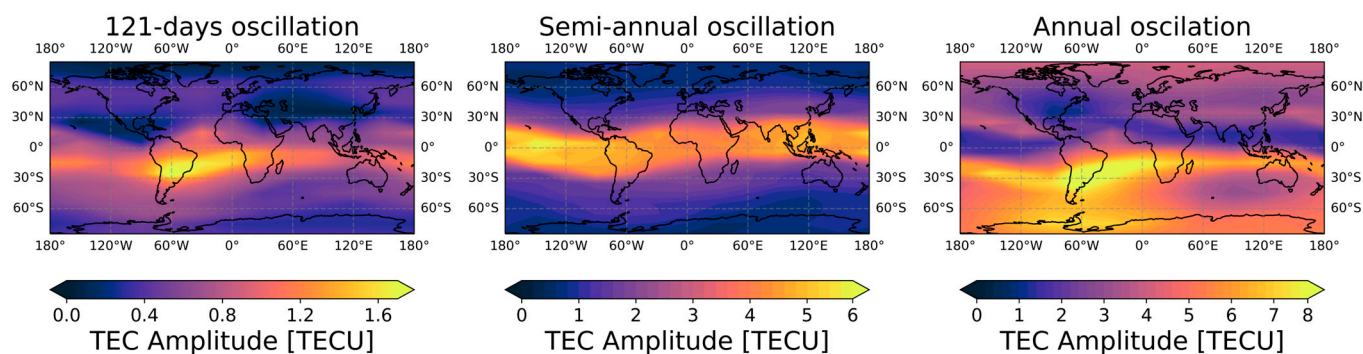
121-days oscillation

180° 120°W 60°W 0° 60°E 120°E 180°

60°N 30°N 0° 30°S 60°S

60°N 30°N 0° 30°S 60°S

180° 120°W 60°W 0° 60°E 120°E 180°

0.0 0.4 0.8 1.2 1.6

TEC Amplitude [TECU]

Semi-annual oscillation

180° 120°W 60°W 0° 60°E 120°E 180°

60°N 30°N 0° 30°S 60°S

60°N 30°N 0° 30°S 60°S

180° 120°W 60°W 0° 60°E 120°E 180°

0 1 2 3 4 5 6

TEC Amplitude [TECU]

Annual oscilation

180° 120°W 60°W 0° 60°E 120°E 180°

60°N 30°N 0° 30°S 60°S

60°N 30°N 0° 30°S 60°S

180° 120°W 60°W 0° 60°E 120°E 180°

0 1 2 3 4 5 6 7 8

TEC Amplitude [TECU]